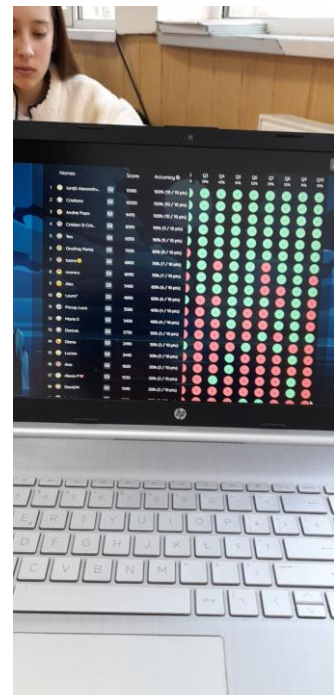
Names Score Accuracy Q1 Q2 Q3 Q4 Q5 Q6 Q7 Q8 Q9 Q10

1 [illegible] 100% (10 / 10 pts)
2 Cristiano 100% (10 / 10 pts)
3 Andrei Popa 100% (10 / 10 pts)
4 Cristian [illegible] 100% (10 / 10 pts)
5 Teo 90% (9 / 10 pts)
6 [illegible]
7 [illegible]
8 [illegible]
9 Alex
10 Laura
11 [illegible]
12 Maria
13 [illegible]
14 Diana
15 Lucian
16 Ana
17 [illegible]
18 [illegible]

hp

Q W E R T Y U I O P
A S D F G H J K L
Z X C V B N M